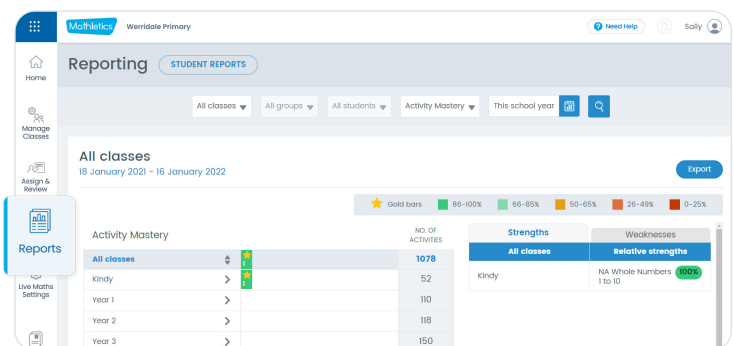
Mathletics Werridale Primary

Need Help Sally

Home

Manage Classes

Assign & Review

Reports

Live Maths Settings

Reporting STUDENT REPORTS

All classes All groups All students Activity Mastery This school year

All classes
18 January 2021 - 16 January 2022

Export

Gold bars 86-100% 66-85% 50-65% 26-49% 0-25%

Activity Mastery

NO. OF ACTIVITIES

| | | | |
|---|---|---|---|
| All classes | | 1 | 1078 |
| Kindy | > | 1 | 52 |
| Year 1 | > | | 110 |
| Year 2 | > | | 118 |
| Year 3 | > | | 150 |

Strengths Weaknesses

| All classes | Relative strengths |
|---|---|
| Kindy | NA Whole Numbers 1 to 10 100% |